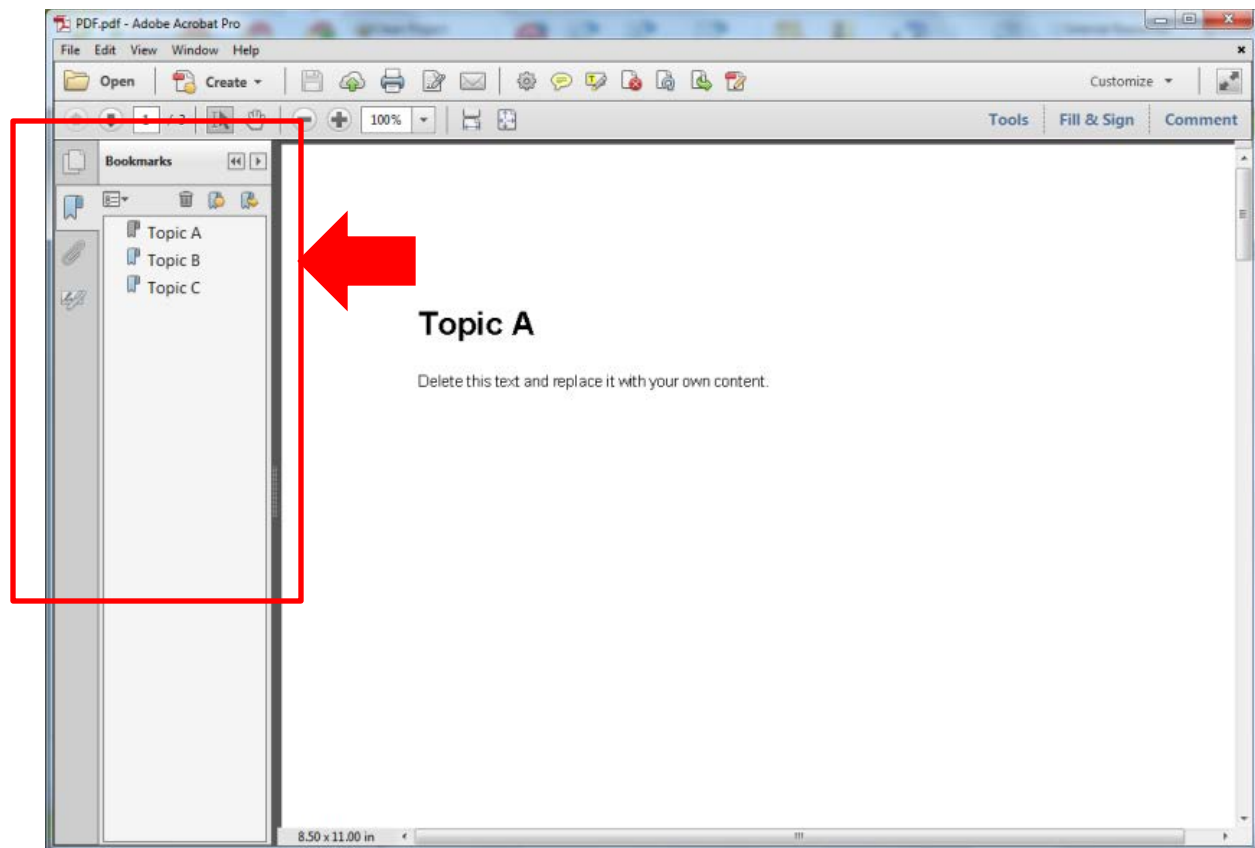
PDF.pdf - Adobe Acrobat Pro

File Edit View Window Help

Open Create

Customize

1 / 3 100%

Tools Fill & Sign Comment

Bookmarks

Topic A
Topic B
Topic C

Topic A

Delete this text and replace it with your own content.

8.50 x 11.00 in